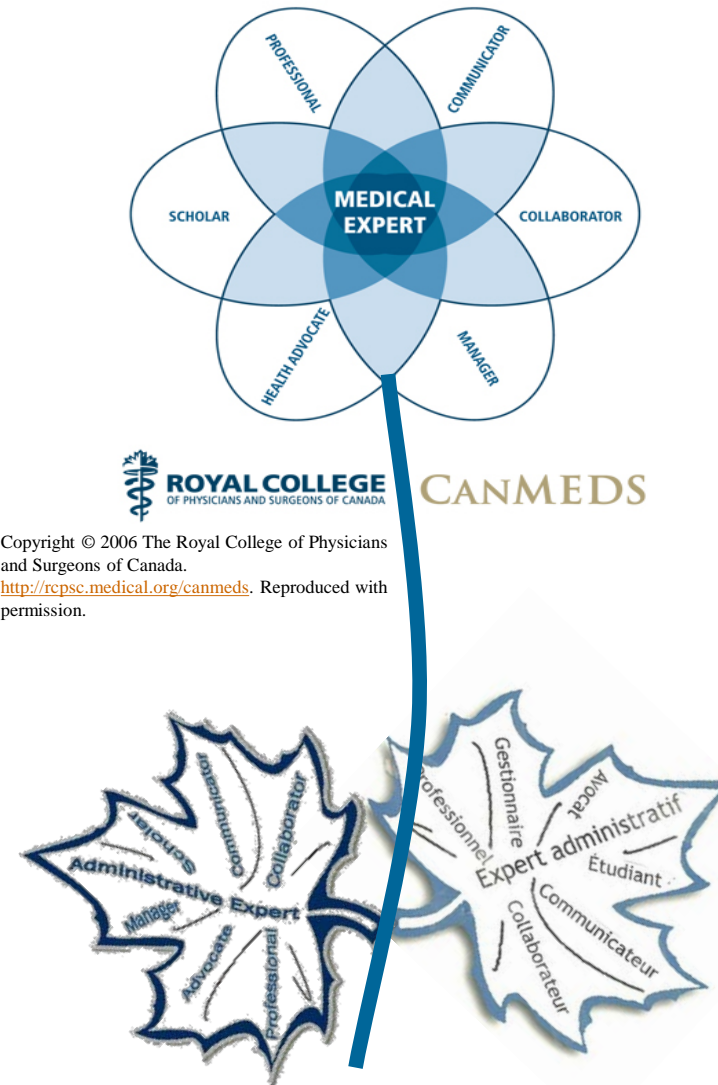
PROFESSIONAL
COMMUNICATOR
SCHOLAR
MEDICAL EXPERT
COLLABORATOR
HEALTH ADVOCATE
MANAGER

ROYAL COLLEGE
OF PHYSICIANS AND SURGEONS OF CANADA

CANMEDS

Copyright © 2006 The Royal College of Physicians and Surgeons of Canada. http://rcpsc.medical.org/canmeds. Reproduced with permission.

Scholar
Communicator
Collaborator
Administrative Expert
Manager
Advocate
Professional

Gestionnaire
Professionnel
Avocat
Expert administratif
Étudiant
Communicateur
Collaborateur